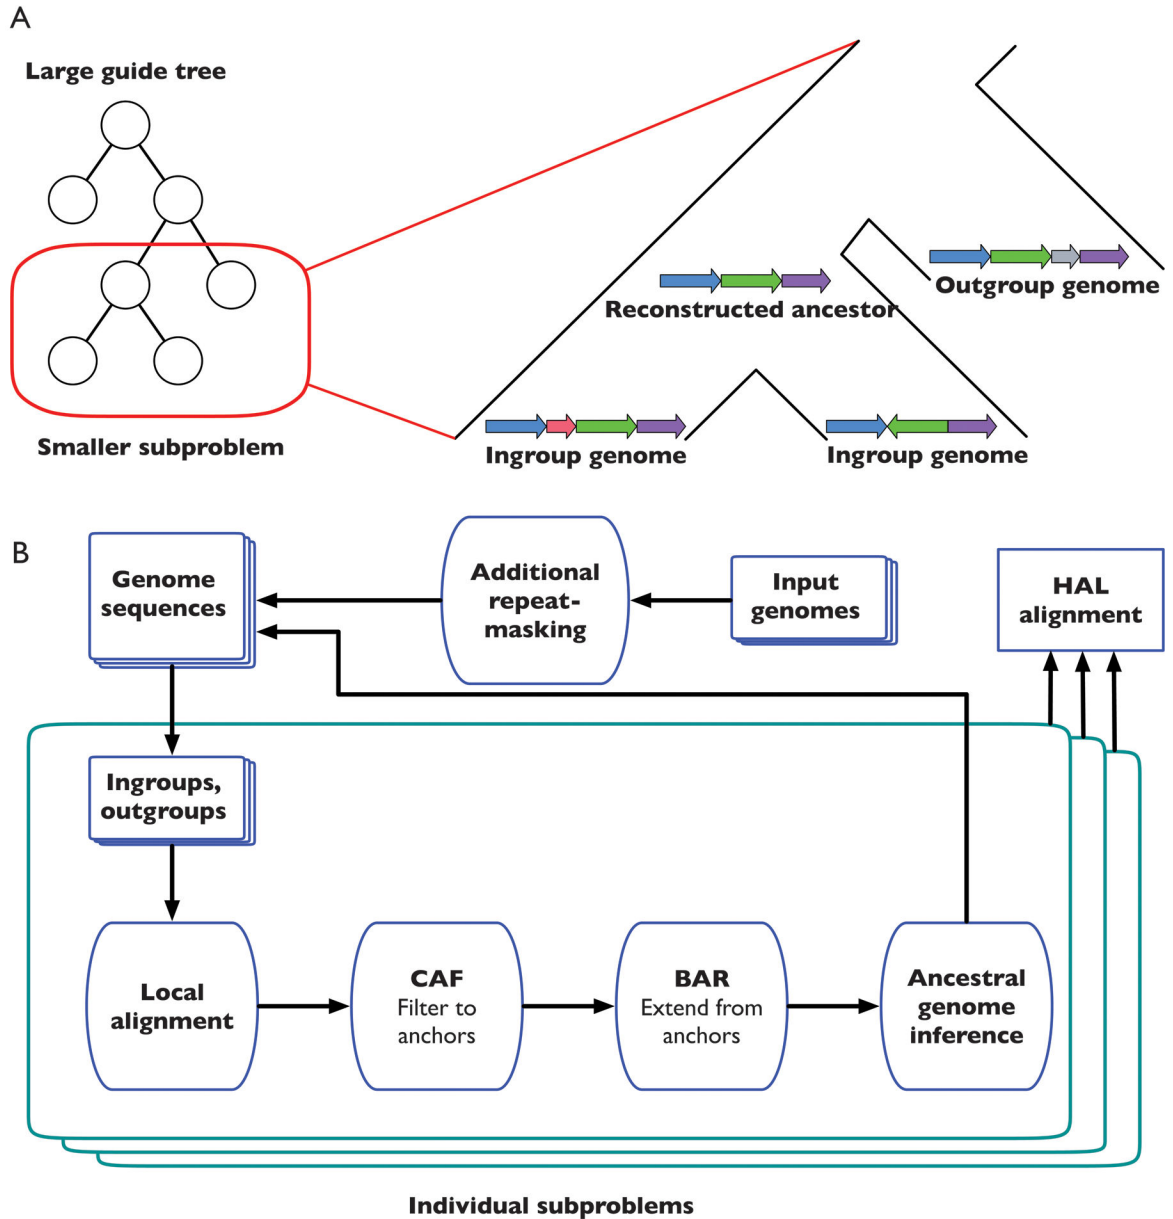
A

Large guide tree

Smaller subproblem

Reconstructed ancestor

Outgroup genome

Ingroup genome

Ingroup genome

B

Genome sequences

Additional repeat-masking

Input genomes

HAL alignment

Ingroups, outgroups

Local alignment

CAF
Filter to anchors

BAR
Extend from anchors

Ancestral genome inference

Individual subproblems